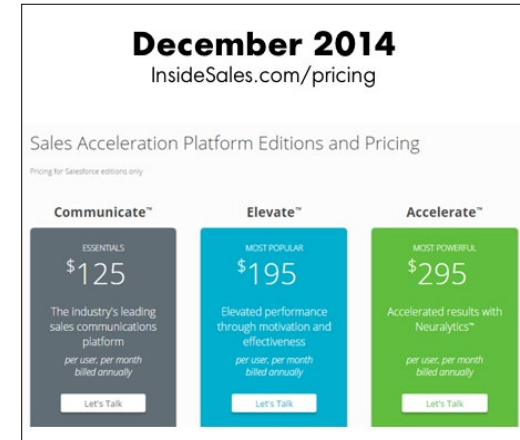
December 2014
InsideSales.com/pricing

Sales Acceleration Platform Editions and Pricing

Pricing for Salesforce editions only

Communicate™

ESSENTIALS

$125

The industry's leading sales communications platform

per user, per month billed annually

Let's Talk

Elevate™

MOST POPULAR

$195

Elevated performance through motivation and effectiveness

per user, per month billed annually

Let's Talk

Accelerate™

MOST POWERFUL

$295

Accelerated results with Neuralytics™

per user, per month billed annually

Let's Talk